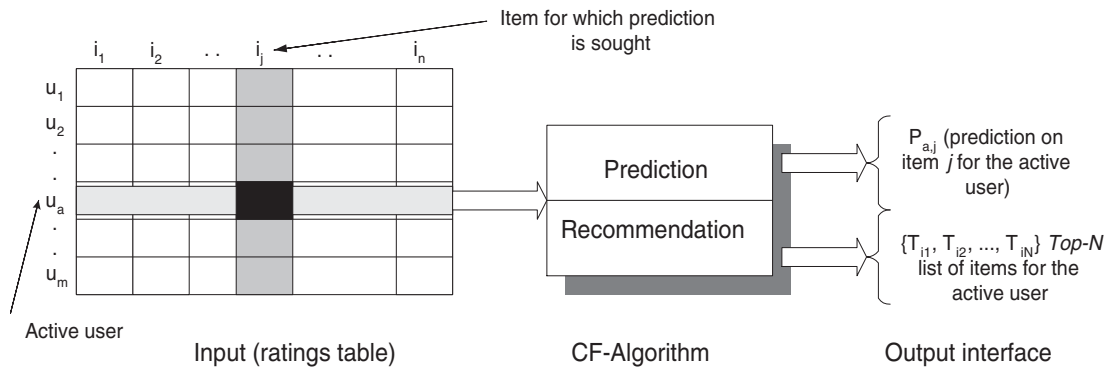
Item for which prediction is sought

$i_1$ $i_2$ . . $i_j$ . . $i_n$

$u_1$
$u_2$
.
.
$u_a$
.
.
$u_m$

Active user

Input (ratings table)

Prediction

Recommendation

CF-Algorithm

$P_{a,j}$ (prediction on item $j$ for the active user)

$\{T_{i1}, T_{i2}, ..., T_{iN}\}$ *Top-N* list of items for the active user

Output interface